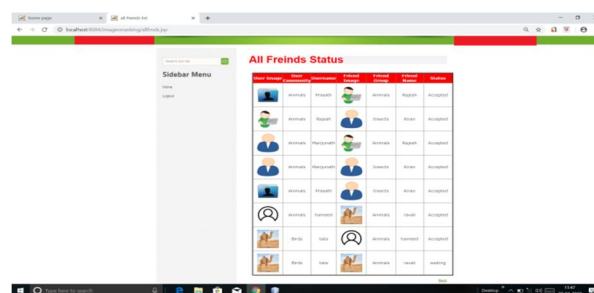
Home page
All Friends list
localhost:8084/imagesonablog/allfrnds.jsp

Search list list
Sidebar Menu
Home
Logout

All Freinds Status

| User Image | User Community | Username | Friend Image | Friend Group | Friend Name | Status |
|---|---|---|---|---|---|---|
| | Animals | Prasath | | Animals | Rajesh | Accepted |
| | Animals | Rajesh | | Insects | Kiran | Accepted |
| | Animals | Manjunath | | Animals | Rajesh | Accepted |
| | Animals | Manjunath | | Insects | Kiran | Accepted |
| | Animals | Prasath | | Insects | Kiran | Accepted |
| | Animals | Yamesh | | Animals | ravali | Accepted |
| | Birds | tata | | Animals | Yamesh | Accepted |
| | Birds | tata | | Animals | ravali | waiting |

Back

Type here to search
Desktop
11:47